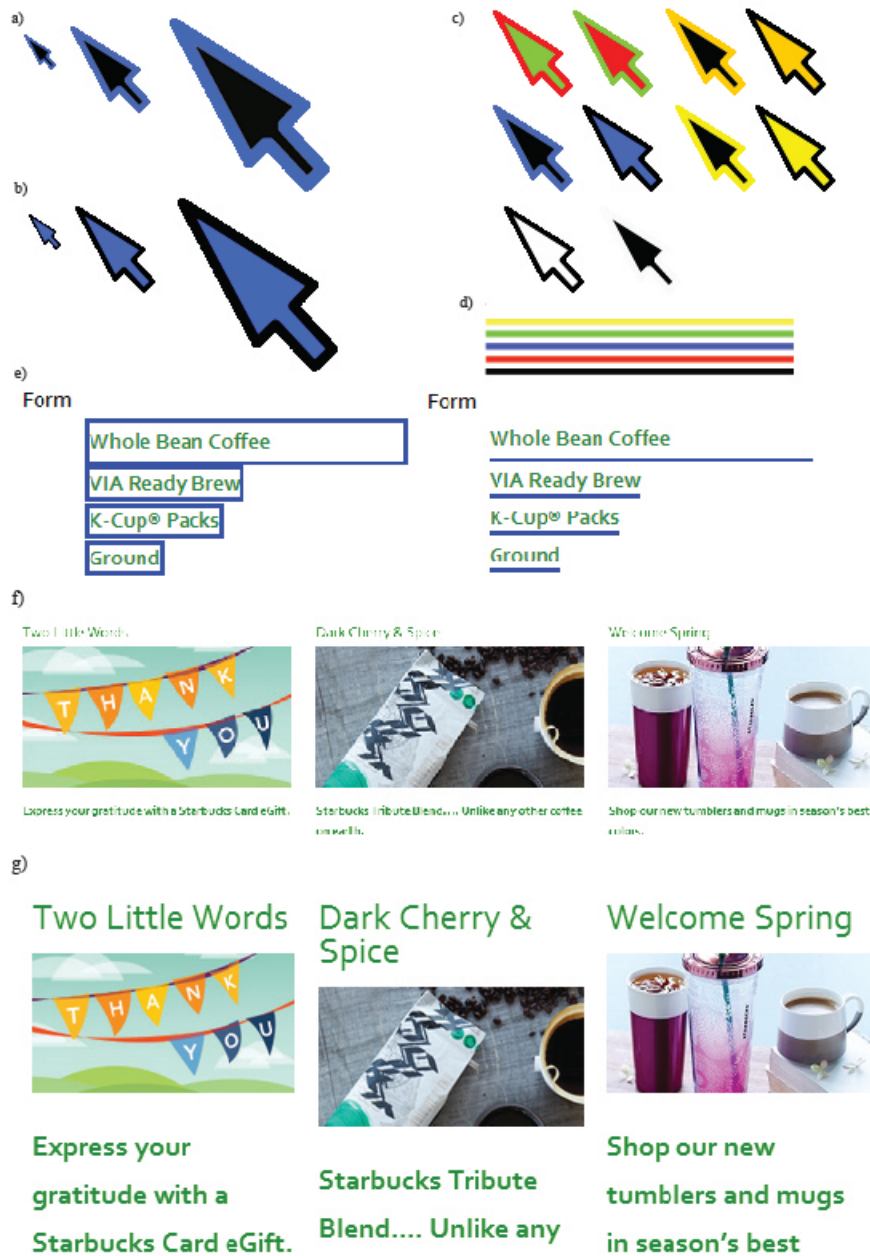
a)

c)

b)

d)

e)

Form

Whole Bean Coffee

VIA Ready Brew

K-Cup® Packs

Ground

Form

Whole Bean Coffee

VIA Ready Brew

K-Cup® Packs

Ground

f)

Two Little Words

Dark Cherry & Spice

Welcome Spring

THANK YOU

Express your gratitude with a Starbucks Card eGift.

Starbucks Tribute Blend.... Unlike any other coffee on earth.

Shop our new tumblers and mugs in season's best colors.

g)

Two Little Words

Dark Cherry & Spice

Welcome Spring

THANK YOU

Express your gratitude with a Starbucks Card eGift.

Starbucks Tribute Blend.... Unlike any

Shop our new tumblers and mugs in season's best